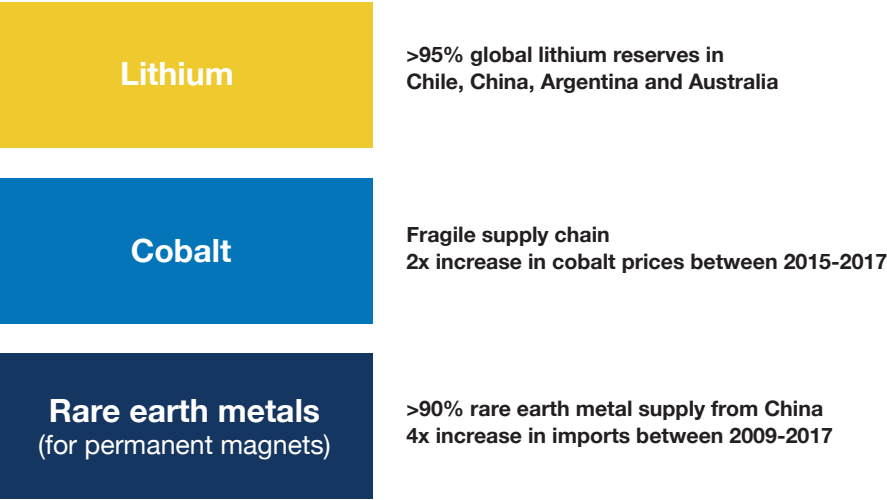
Lithium

>95% global lithium reserves in Chile, China, Argentina and Australia

Cobalt

Fragile supply chain
2x increase in cobalt prices between 2015-2017

Rare earth metals
(for permanent magnets)

>90% rare earth metal supply from China
4x increase in imports between 2009-2017